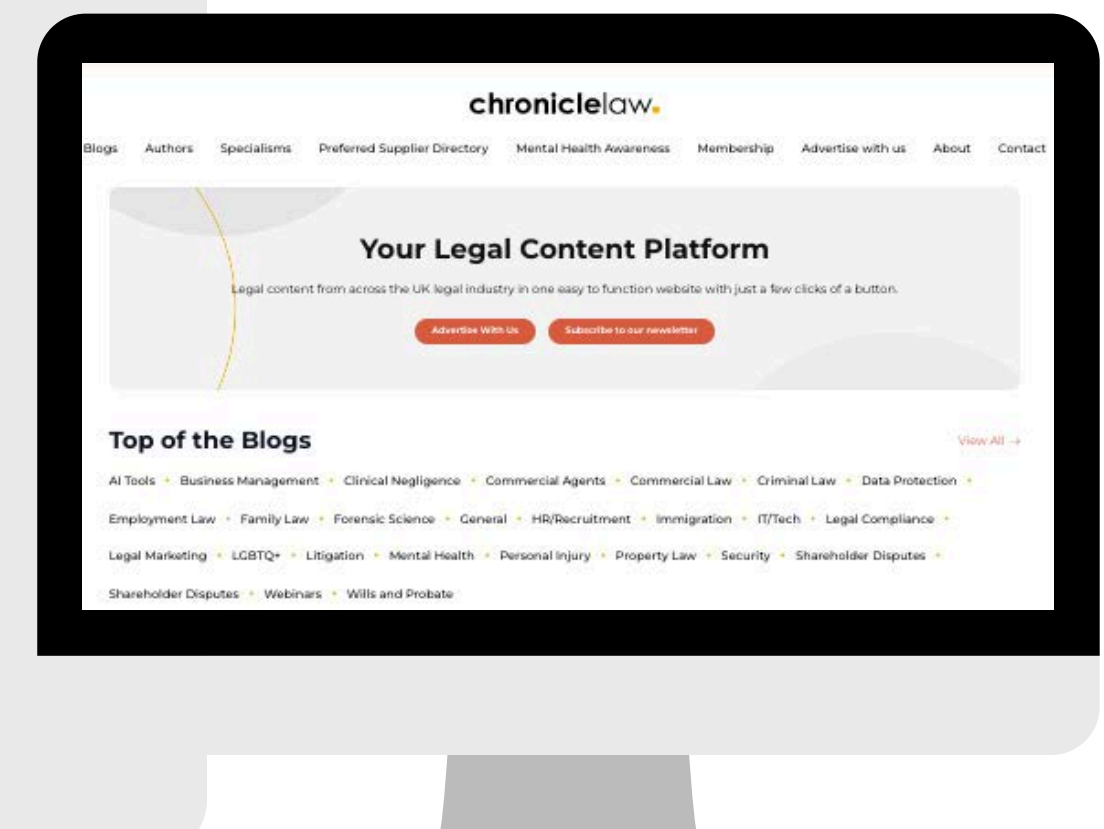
chroniclelaw.

Blogs Authors Specialisms Preferred Supplier Directory Mental Health Awareness Membership Advertise with us About Contact

Your Legal Content Platform

Legal content from across the UK legal industry in one easy to function website with just a few clicks of a button.

Advertise With Us

Subscribe to our newsletter

Top of the Blogs

View All →

AI Tools • Business Management • Clinical Negligence • Commercial Agents • Commercial Law • Criminal Law • Data Protection • Employment Law • Family Law • Forensic Science • General • HR/Recruitment • Immigration • IT/Tech • Legal Compliance • Legal Marketing • LGBTQ+ • Litigation • Mental Health • Personal Injury • Property Law • Security • Shareholder Disputes • Shareholder Disputes • Webinars • Wills and Probate